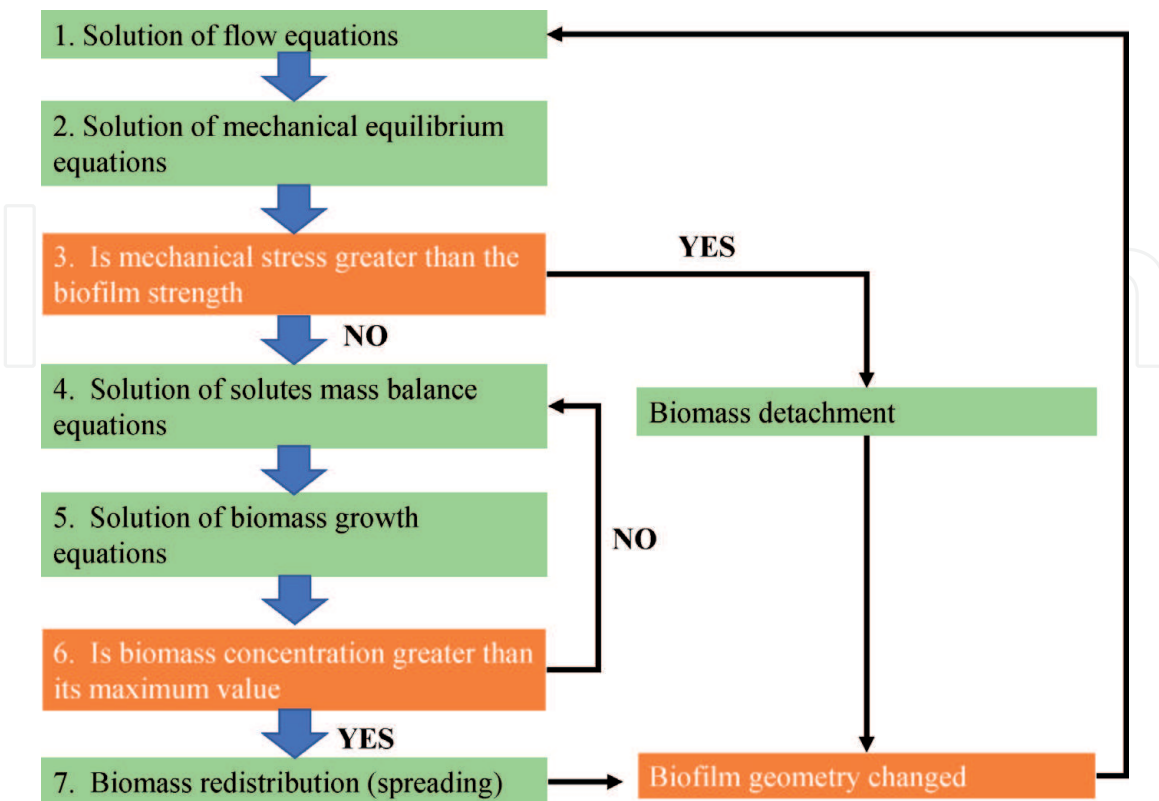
1. Solution of flow equations

2. Solution of mechanical equilibrium equations

3. Is mechanical stress greater than the biofilm strength

YES

NO

4. Solution of solutes mass balance equations

Biomass detachment

5. Solution of biomass growth equations

NO

6. Is biomass concentration greater than its maximum value

YES

7. Biomass redistribution (spreading)

Biofilm geometry changed